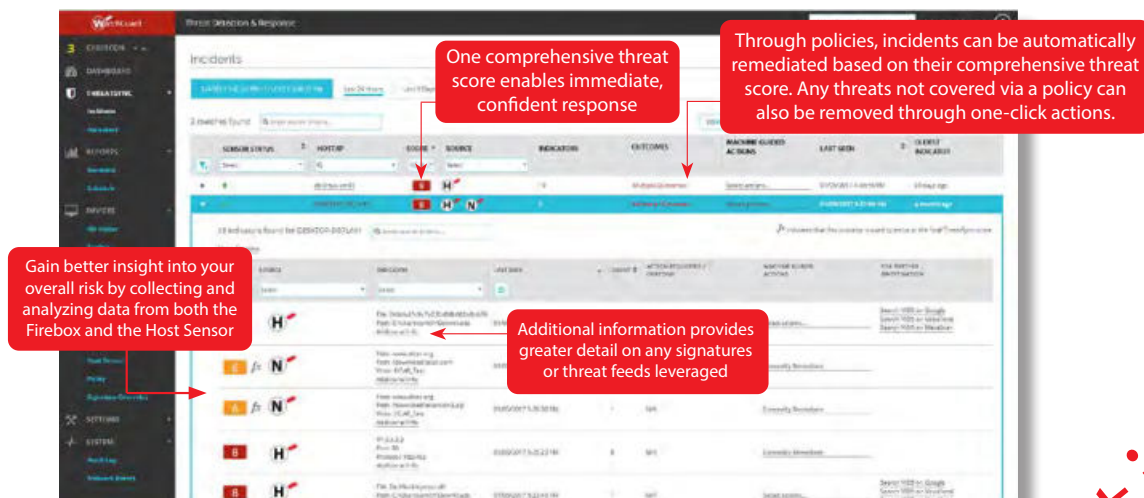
One comprehensive threat score enables immediate, confident response

Through policies, incidents can be automatically remediated based on their comprehensive threat score. Any threats not covered via a policy can also be removed through one-click actions.

Gain better insight into your overall risk by collecting and analyzing data from both the Firebox and the Host Sensor

Additional information provides greater detail on any signatures or threat feeds leveraged

Threat Detection & Response

Incidents

DASHBOARD

THREATSYNC

REPORTS

DEVICES

SETTINGS

SYSTEM

SENSOR STATUS

HOST IP

SCORE

SOURCE

INDICATORS

OUTCOMES

MACHINE GUIDED ACTIONS

LAST SEEN

OLDEST INDICATOR

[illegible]